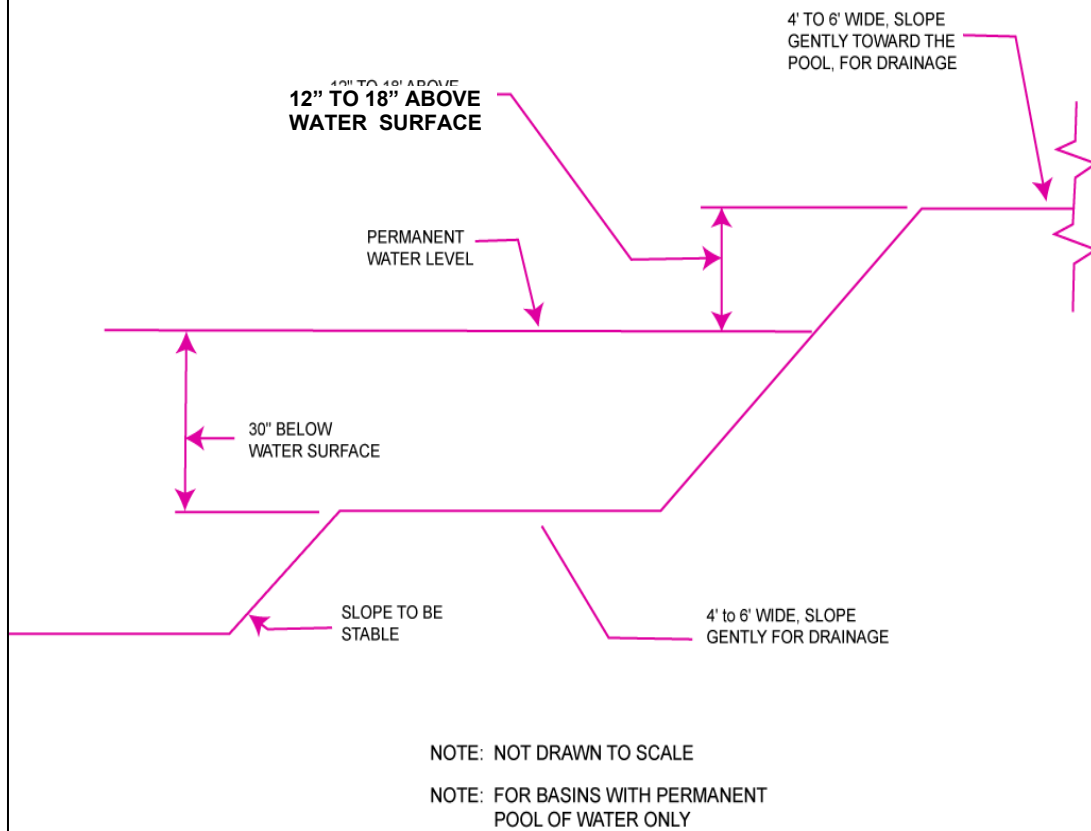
4' TO 6' WIDE, SLOPE GENTLY TOWARD THE POOL, FOR DRAINAGE

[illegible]

12" TO 18" ABOVE WATER SURFACE

PERMANENT WATER LEVEL

30" BELOW WATER SURFACE

SLOPE TO BE STABLE

4' to 6' WIDE, SLOPE GENTLY FOR DRAINAGE

NOTE: NOT DRAWN TO SCALE

NOTE: FOR BASINS WITH PERMANENT POOL OF WATER ONLY